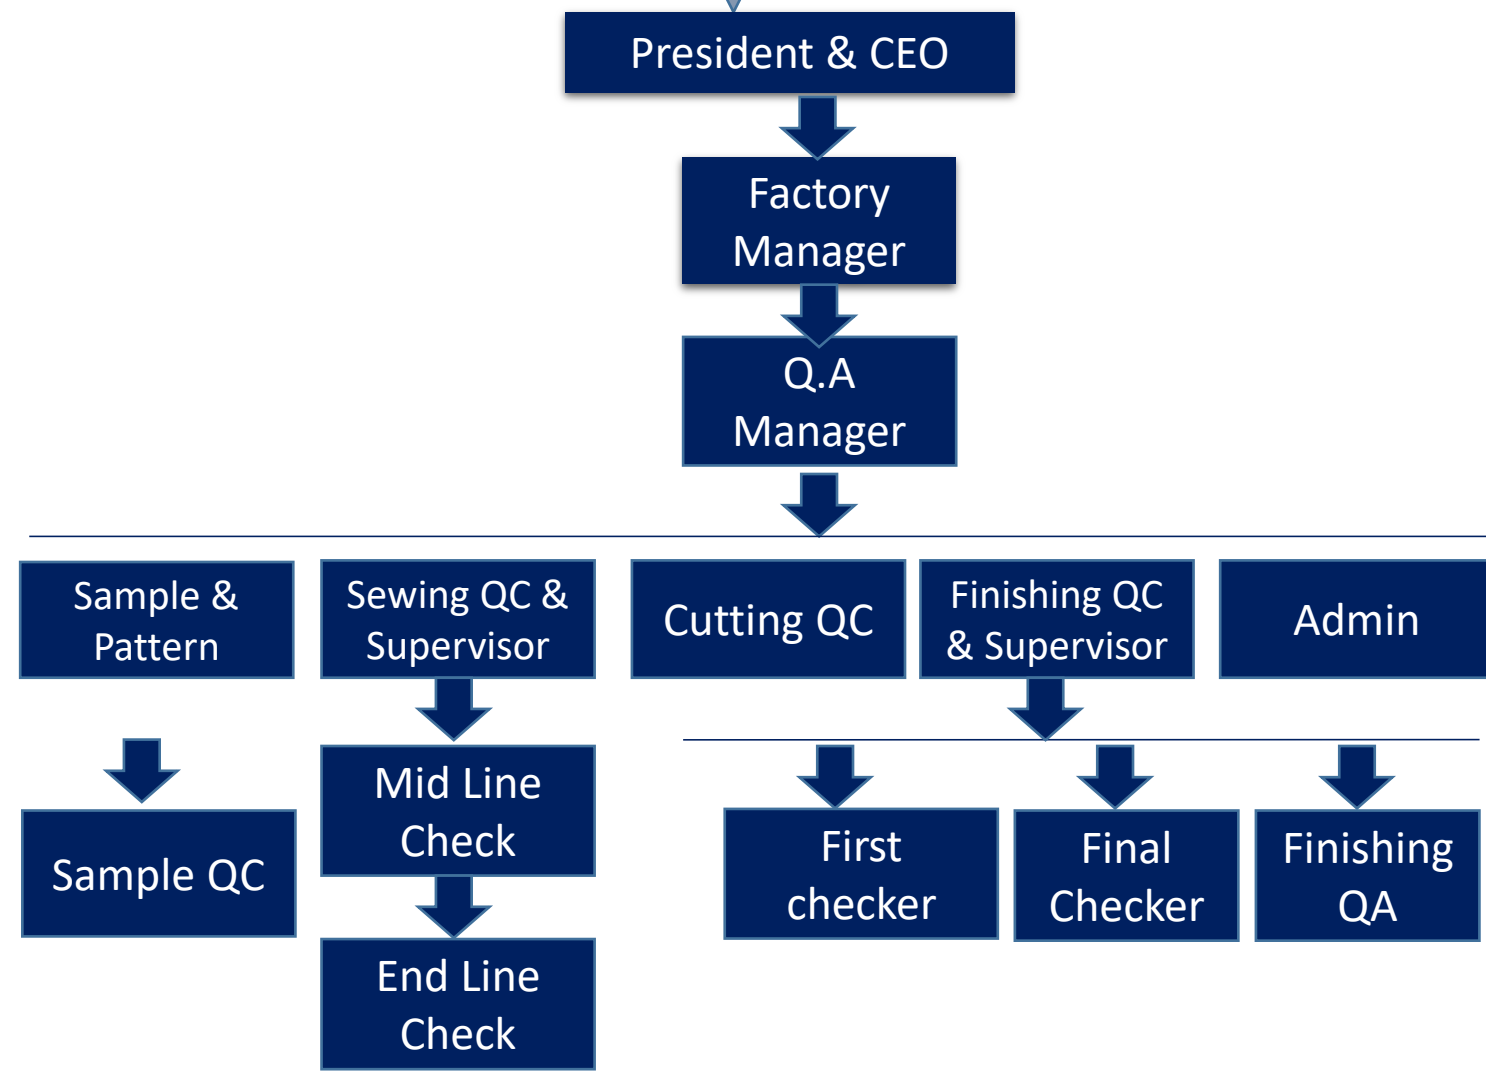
President & CEO

Factory Manager

Q.A Manager

Sample & Pattern

Sewing QC & Supervisor

Cutting QC

Finishing QC & Supervisor

Admin

Sample QC

Mid Line Check

End Line Check

First checker

Final Checker

Finishing QA